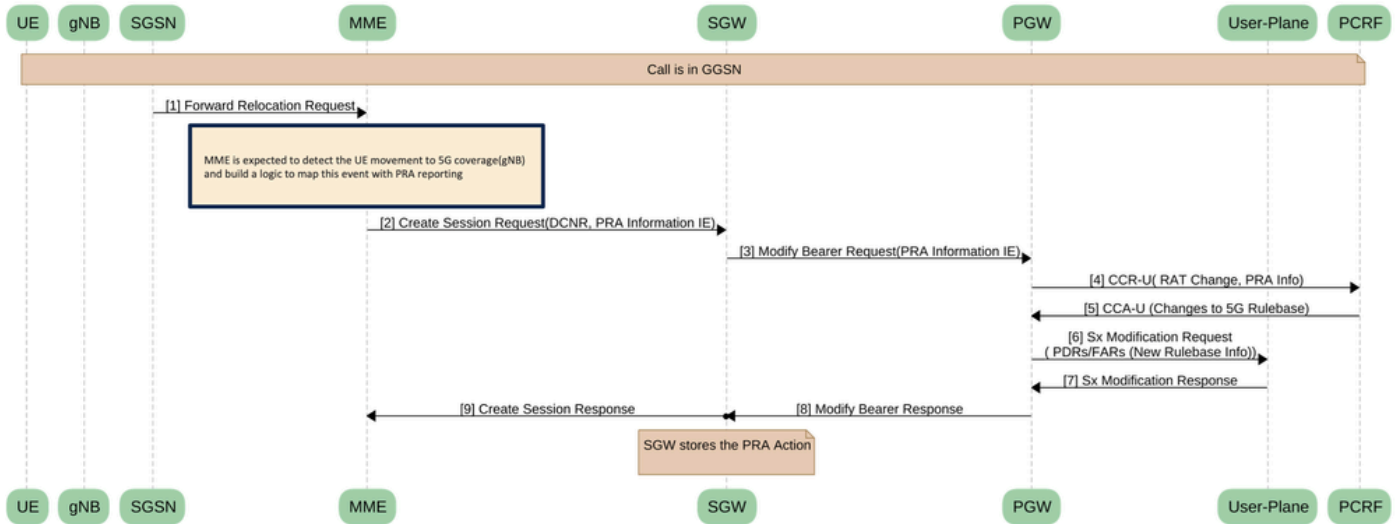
UE gNB SGSN MME SGW PGW User-Plane PCRF

Call is in GGSN

[1] Forward Relocation Request

MME is expected to detect the UE movement to 5G coverage(gNB) and build a logic to map this event with PRA reporting

[2] Create Session Request(DCNR, PRA Information IE)

[3] Modify Bearer Request(PRA Information IE)

[4] CCR-U( RAT Change, PRA Info)

[5] CCA-U (Changes to 5G Rulebase)

[6] Sx Modification Request ( PDRs/FARs (New Rulebase Info))

[7] Sx Modification Response

[9] Create Session Response

[8] Modify Bearer Response

SGW stores the PRA Action

UE gNB SGSN MME SGW PGW User-Plane PCRF